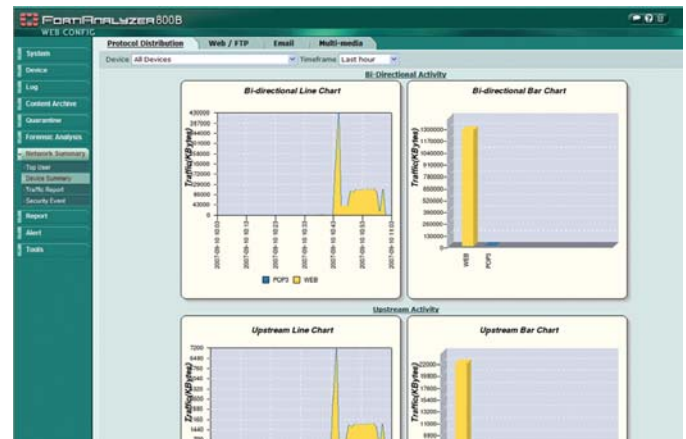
FortiAnalyzer 800B
WEB CONFIG

System
Device
Log
Content Archive
Quarantine
Forensic Analysis
Network Summary
Top User
Device Summary
Traffic Report
Security Event
Report
Alert
Tools

Protocol Distribution | Web / FTP | Email | Multi-media

Device All Devices | Timeframe Last hour

Bi-Directional Activity

Bi-directional Line Chart

Traffic(KBytes)

430000
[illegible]

2007-09-10 10:03
2007-09-10 10:13
2007-09-10 10:23
2007-09-10 10:33
2007-09-10 10:43
2007-09-10 10:53
2007-09-10 11:03

POP3 WEB

Bi-directional Bar Chart

Traffic(KBytes)

1300000
1170000
1040000
910000
780000
650000
520000
390000
260000
130000
0

WEB
POP3

Upstream Activity

Upstream Line Chart

Traffic(KBytes)

7200
6480
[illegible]

Upstream Bar Chart

Traffic(KBytes)

22000
19800
17600
15400
13200
11000
8800